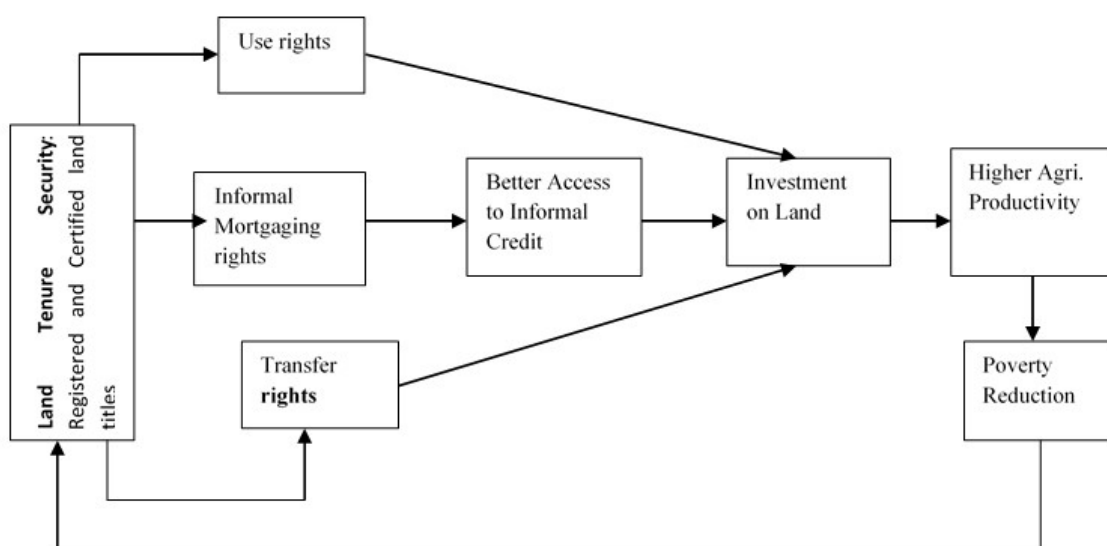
Use rights

Land Tenure Security: Registered and Certified land titles

Informal Mortgaging rights

Better Access to Informal Credit

Investment on Land

Higher Agri. Productivity

Transfer **rights**

Poverty Reduction